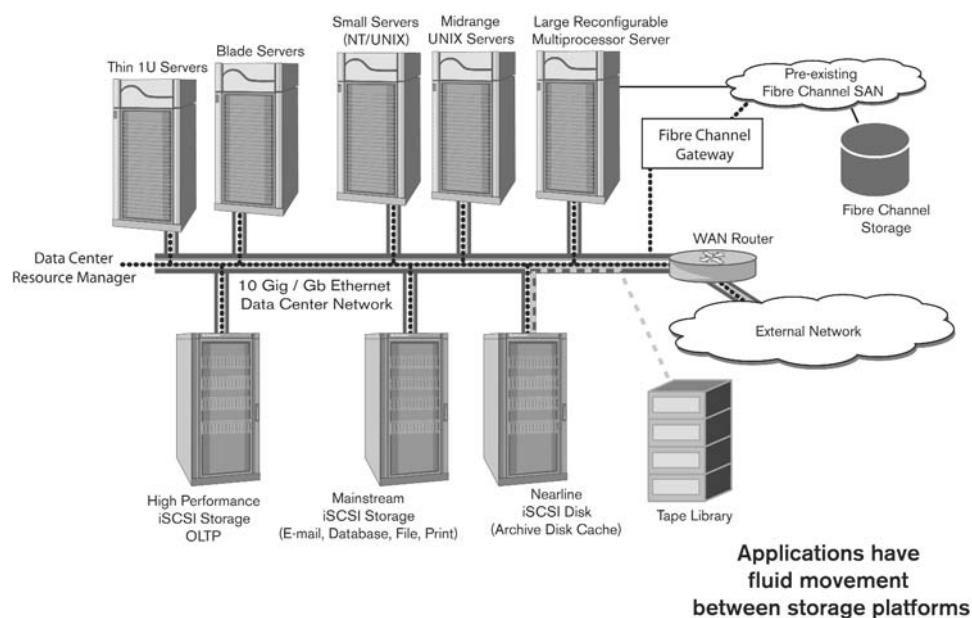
Small Servers (NT/UNIX)

Midrange UNIX Servers

Large Reconfigurable Multiprocessor Server

Blade Servers

Thin 1U Servers

Pre-existing Fibre Channel SAN

Fibre Channel Gateway

Fibre Channel Storage

Data Center Resource Manager

WAN Router

10 Gig / Gb Ethernet Data Center Network

External Network

High Performance iSCSI Storage OLTP

Mainstream iSCSI Storage (E-mail, Database, File, Print)

Nearline iSCSI Disk (Archive Disk Cache)

Tape Library

Applications have fluid movement between storage platforms